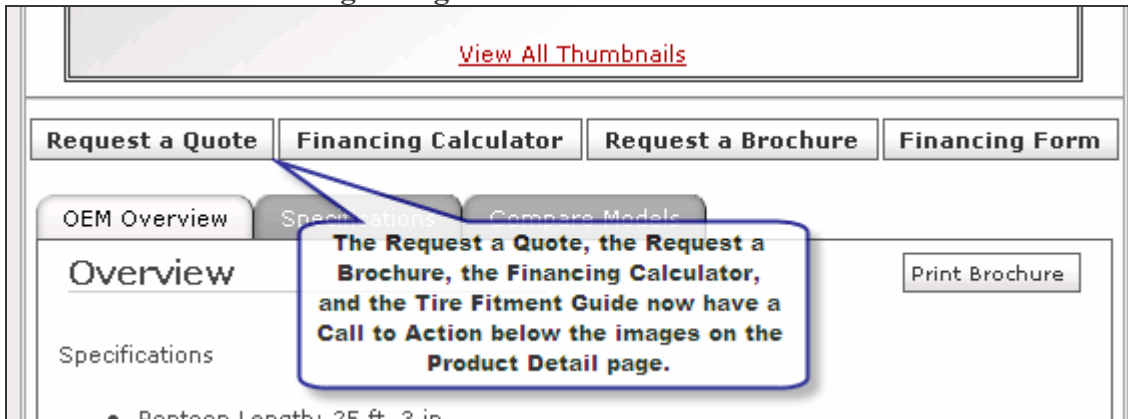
View All Thumbnails

Request a Quote | Financing Calculator | Request a Brochure | Financing Form

OEM Overview | Specifications | Compare Models

The Request a Quote, the Request a Brochure, the Financing Calculator, and the Tire Fitment Guide now have a Call to Action below the images on the Product Detail page.

Overview

Print Brochure

Specifications

• Pontoon Length: 25 ft. 3 in.